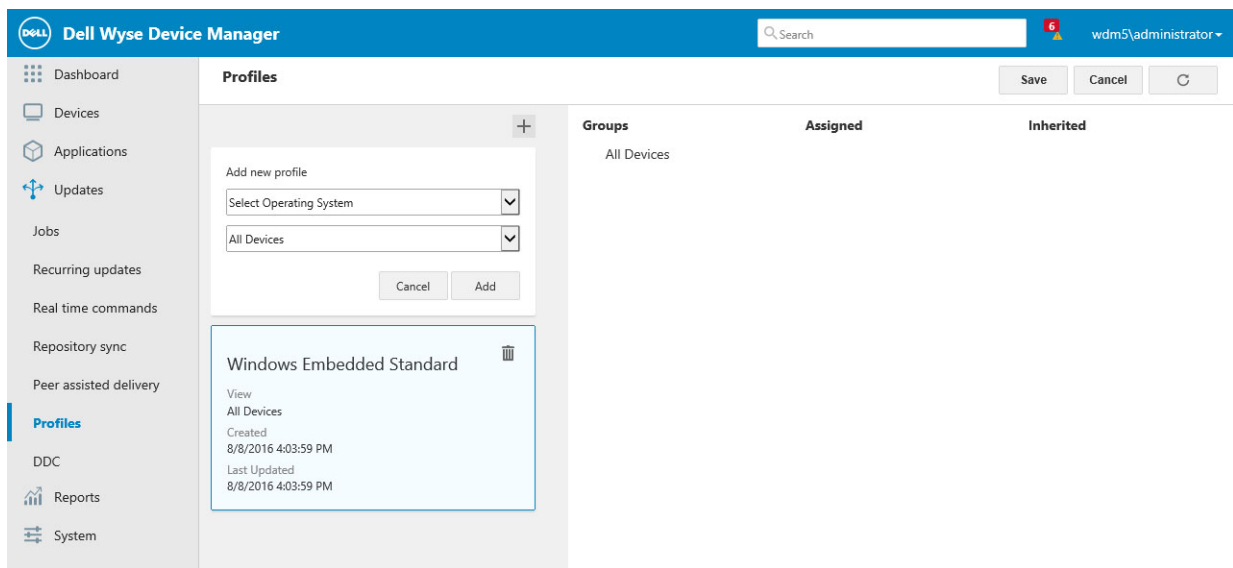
DELL Dell Wyse Device Manager

Search

6

wdm5\administrator

Dashboard

Devices

Applications

Updates

Jobs

Recurring updates

Real time commands

Repository sync

Peer assisted delivery

Profiles

DDC

Reports

System

Profiles

Save

Cancel

+

Add new profile

Select Operating System

All Devices

Cancel

Add

Windows Embedded Standard

View
All Devices

Created
8/8/2016 4:03:59 PM

Last Updated
8/8/2016 4:03:59 PM

| Groups | Assigned | Inherited |
|---|---|---|
| All Devices | | |